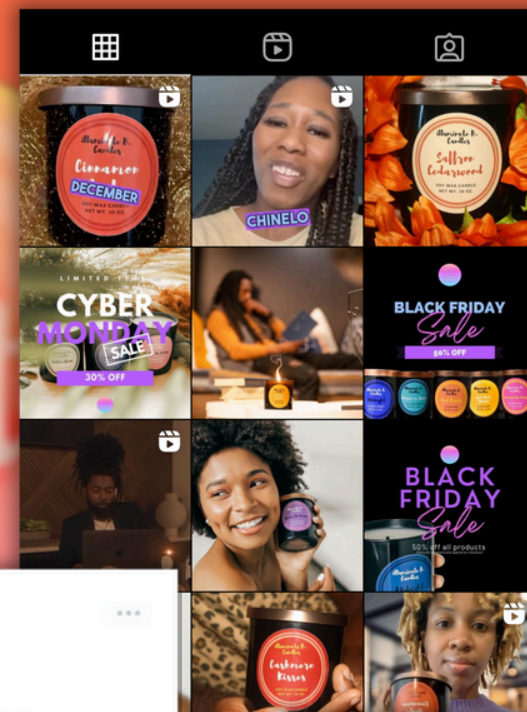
Illuminate by Candles
Cinnamon
DECEMBER
SOY WAX CANDLE
NET WT. 10 OZ

CHINELO

Illuminate by Candles
Saffron Cedarwood
SOY WAX CANDLE
NET WT. 10 OZ

LIMITED TIME
CYBER MONDAY
SALE
30% OFF

BLACK FRIDAY
Sale
50% OFF

BLACK FRIDAY
Sale
50% off all products

Cashmere Kisses